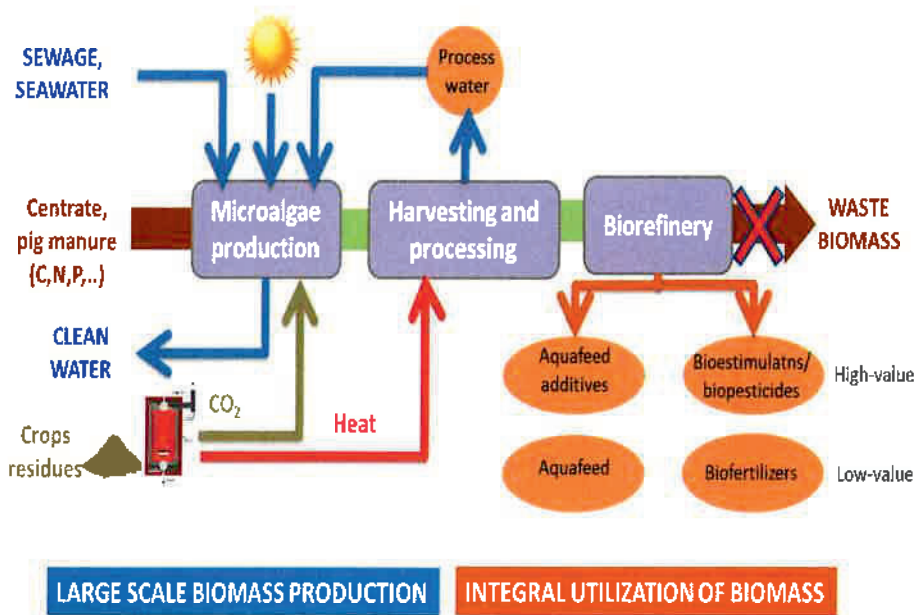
SEWAGE, SEAWATER

Process water

Centrate, pig manure (C,N,P,..)

Microalgae production

Harvesting and processing

Biorefinery

WASTE BIOMASS

CLEAN WATER

$CO_2$

Crops residues

Heat

Aquafeed additives

Bioestimulatns/ biopesticides

High-value

Aquafeed

Biofertilizers

Low-value

LARGE SCALE BIOMASS PRODUCTION

INTEGRAL UTILIZATION OF BIOMASS